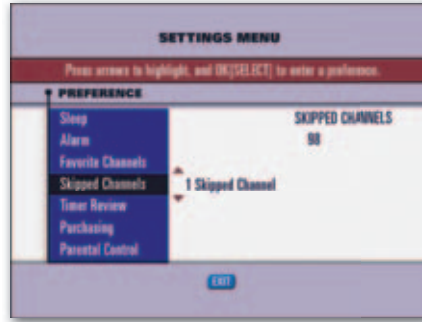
SETTINGS MENU

Press arrows to highlight, and OK[SELECT] to enter a preference.

PREFERENCE

Sleep
Alarm
Favorite Channels
Skipped Channels
Timer Review
Purchasing
Parental Control

1 Skipped Channel

SKIPPED CHANNELS
98

EXIT